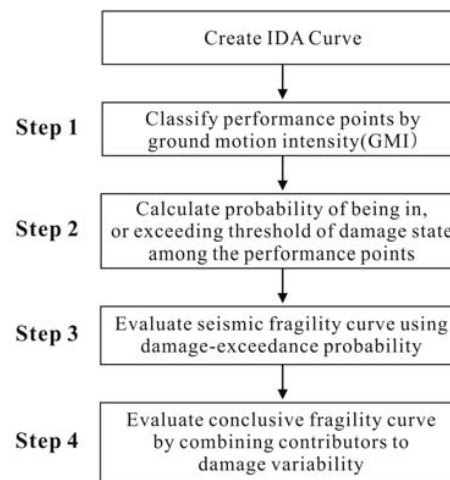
Create IDA Curve

Step 1

Classify performance points by ground motion intensity(GMI)

Step 2

Calculate probability of being in, or exceeding threshold of damage state among the performance points

Step 3

Evaluate seismic fragility curve using damage-exceedance probability

Step 4

Evaluate conclusive fragility curve by combining contributors to damage variability